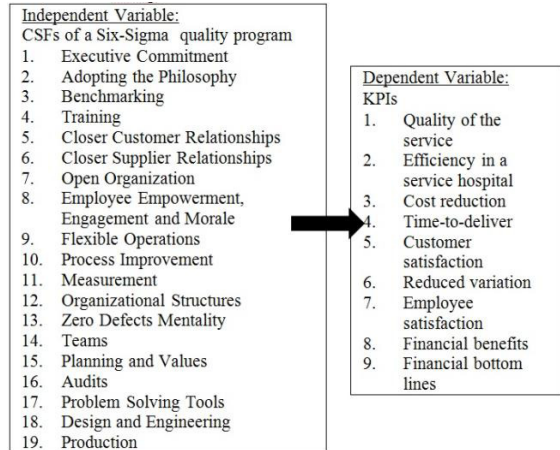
Independent Variable:
CSFs of a Six-Sigma quality program
1. Executive Commitment
2. Adopting the Philosophy
3. Benchmarking
4. Training
5. Closer Customer Relationships
6. Closer Supplier Relationships
7. Open Organization
8. Employee Empowerment, Engagement and Morale
9. Flexible Operations
10. Process Improvement
11. Measurement
12. Organizational Structures
13. Zero Defects Mentality
14. Teams
15. Planning and Values
16. Audits
17. Problem Solving Tools
18. Design and Engineering
19. Production

Dependent Variable:
KPIs
1. Quality of the service
2. Efficiency in a service hospital
3. Cost reduction
4. Time-to-deliver
5. Customer satisfaction
6. Reduced variation
7. Employee satisfaction
8. Financial benefits
9. Financial bottom lines